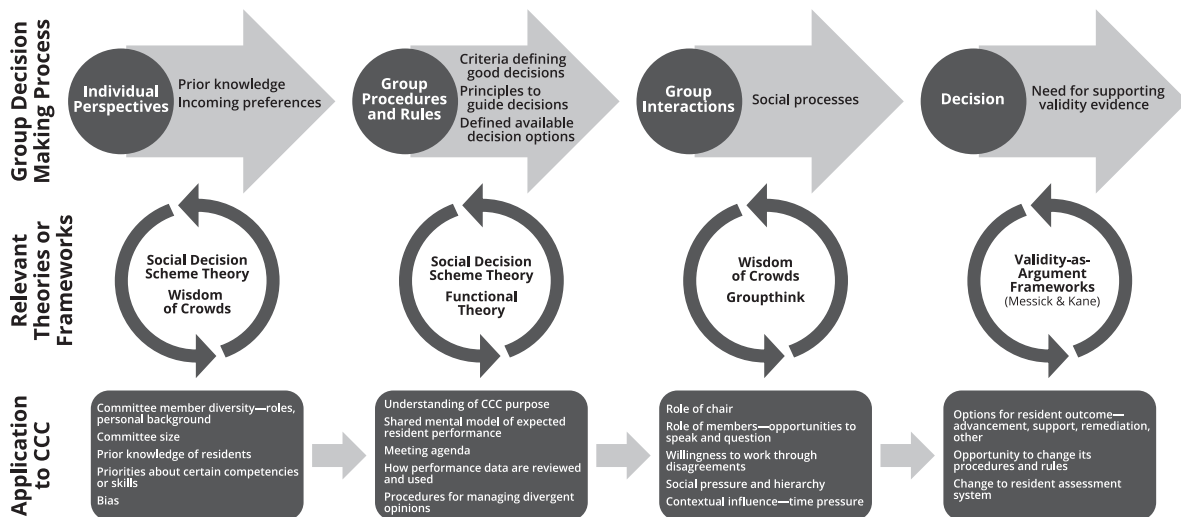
Group Decision Making Process

Individual Perspectives
Prior knowledge
Incoming preferences

Group Procedures and Rules
Criteria defining good decisions
Principles to guide decisions
Defined available decision options

Group Interactions
Social processes

Decision
Need for supporting validity evidence

Relevant Theories or Frameworks

Social Decision Scheme Theory
Wisdom of Crowds

Social Decision Scheme Theory
Functional Theory

Wisdom of Crowds
Groupthink

Validity-as-Argument Frameworks
(Messick & Kane)

Application to CCC

Committee member diversity—roles, personal background
Committee size
Prior knowledge of residents
Priorities about certain competencies or skills
Bias

Understanding of CCC purpose
Shared mental model of expected resident performance
Meeting agenda
How performance data are reviewed and used
Procedures for managing divergent opinions

Role of chair
Role of members—opportunities to speak and question
Willingness to work through disagreements
Social pressure and hierarchy
Contextual influence—time pressure

Options for resident outcome—advancement, support, remediation, other
Opportunity to change its procedures and rules
Change to resident assessment system